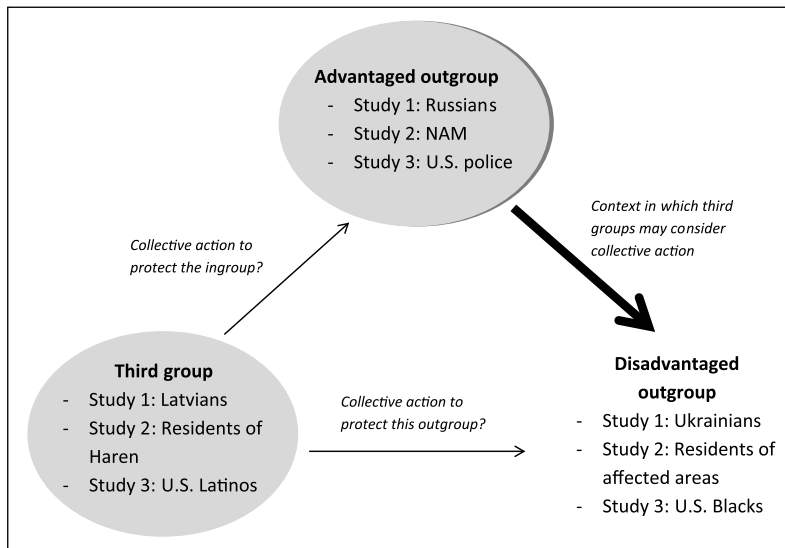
**Advantaged outgroup**
- Study 1: Russians
- Study 2: NAM
- Study 3: U.S. police

*Context in which third groups may consider collective action*

*Collective action to protect the ingroup?*

**Third group**
- Study 1: Latvians
- Study 2: Residents of Haren
- Study 3: U.S. Latinos

*Collective action to protect this outgroup?*

**Disadvantaged outgroup**
- Study 1: Ukrainians
- Study 2: Residents of affected areas
- Study 3: U.S. Blacks